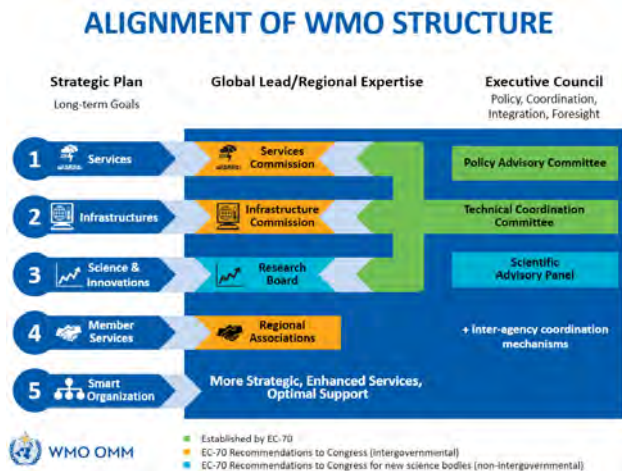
ALIGNMENT OF WMO STRUCTURE

Strategic Plan
Long-term Goals

Global Lead/Regional Expertise

Executive Council
Policy, Coordination, Integration, Foresight

1 Services

Services Commission

Policy Advisory Committee

2 Infrastructures

Infrastructure Commission

Technical Coordination Committee

3 Science & Innovations

Research Board

Scientific Advisory Panel

4 Member Services

Regional Associations

+ Inter-agency coordination mechanisms

5 Smart Organization

More Strategic, Enhanced Services, Optimal Support

WMO OMM

Established by EC-70
EC-70 Recommendations to Congress (intergovernmental)
EC-70 Recommendations to Congress for new science bodies (non-intergovernmental)